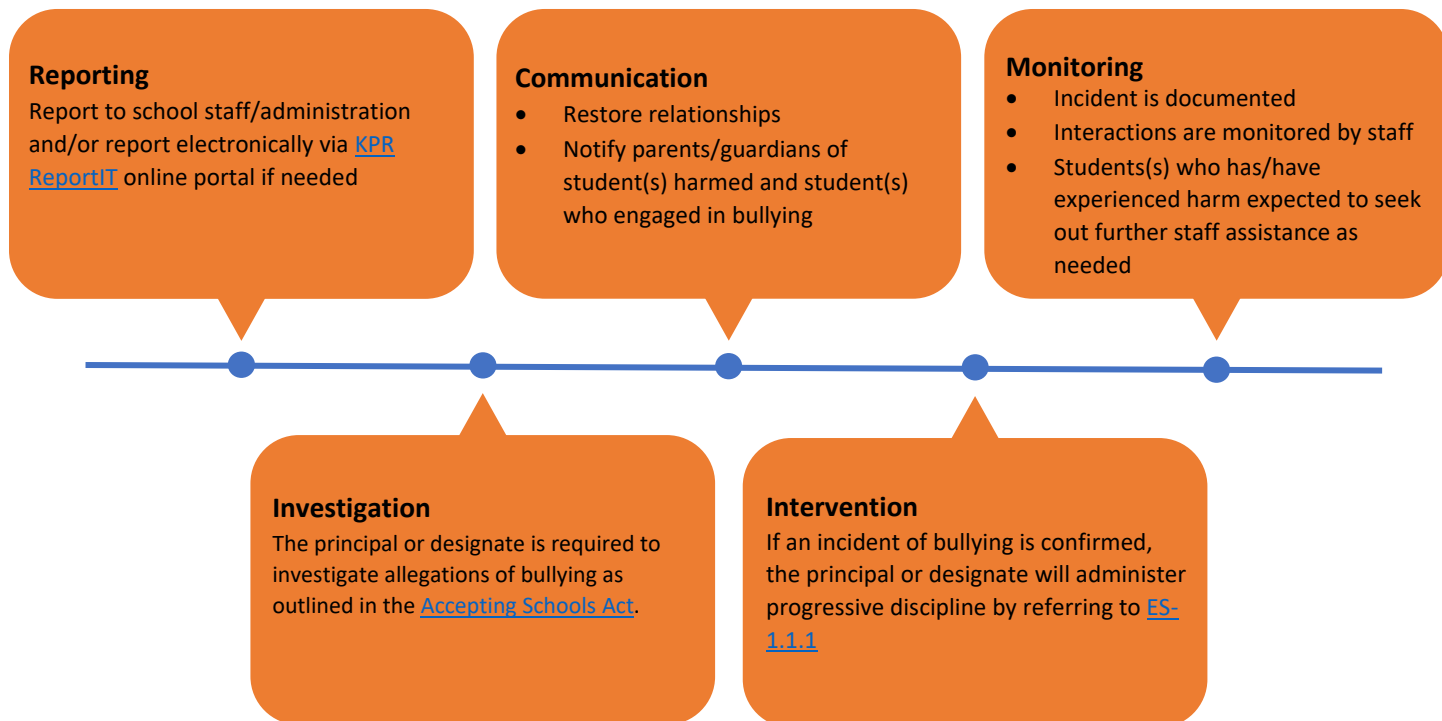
**Reporting**
Report to school staff/administration and/or report electronically via KPR ReportIT online portal if needed

**Communication**
- Restore relationships
- Notify parents/guardians of student(s) harmed and student(s) who engaged in bullying

**Monitoring**
- Incident is documented
- Interactions are monitored by staff
- Students(s) who has/have experienced harm expected to seek out further staff assistance as needed

**Investigation**
The principal or designate is required to investigate allegations of bullying as outlined in the Accepting Schools Act.

**Intervention**
If an incident of bullying is confirmed, the principal or designate will administer progressive discipline by referring to ES-1.1.1